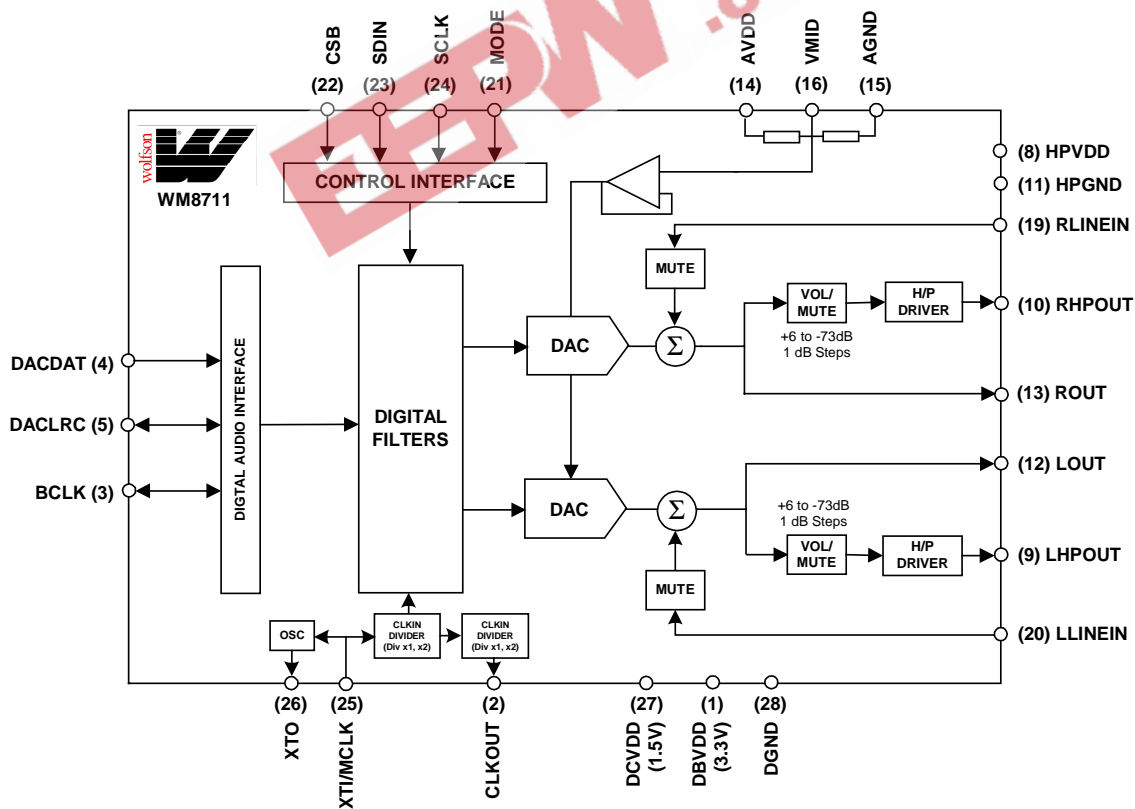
CSB
SDIN
SCLK
MODE
(22)
(23)
(24)
(21)
AVDD
VMID
AGND
(14)
(16)
(15)
wolfson
WM8711
CONTROL INTERFACE
(8) HPVDD
(11) HPGND
(19) RLINEIN
MUTE
VOL/ MUTE
H/P DRIVER
(10) RHPOUT
+6 to -73dB
1 dB Steps
DACDAT (4)
DACLRC (5)
BCLK (3)
DIGITAL AUDIO INTERFACE
DIGITAL FILTERS
DAC
$\Sigma$
(13) ROUT
(12) LOUT
DAC
$\Sigma$
+6 to -73dB
1 dB Steps
VOL/ MUTE
H/P DRIVER
(9) LHPOUT
MUTE
(20) LLINEIN
OSC
CLKIN DIVIDER (Div x1, x2)
CLKIN DIVIDER (Div x1, x2)
(26)
(25)
(2)
(27)
(1)
(28)
XTO
XTI/MCLK
CLKOUT
DCVDD (1.5V)
DBVDD (3.3V)
DGND